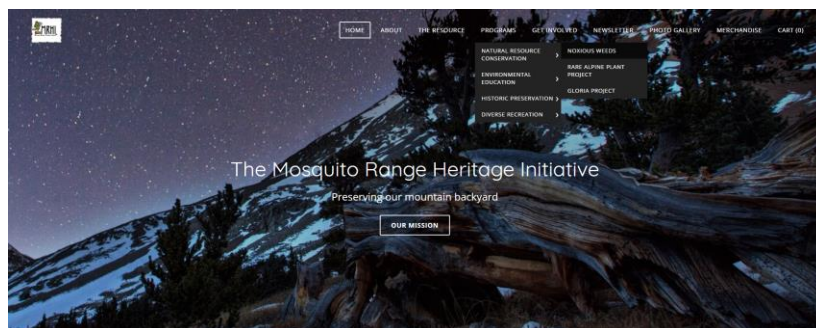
HOME ABOUT THE RESOURCE PROGRAMS GET INVOLVED NEWSLETTER PHOTO GALLERY MERCHANDISE CART (0)

NATURAL RESOURCE CONSERVATION
ENVIRONMENTAL EDUCATION
HISTORIC PRESERVATION
DIVERSE RECREATION

NOXIOUS WEEDS
RARE ALPINE PLANT PROJECT
GLORIA PROJECT

The Mosquito Range Heritage Initiative

Preserving our mountain backyard

OUR MISSION